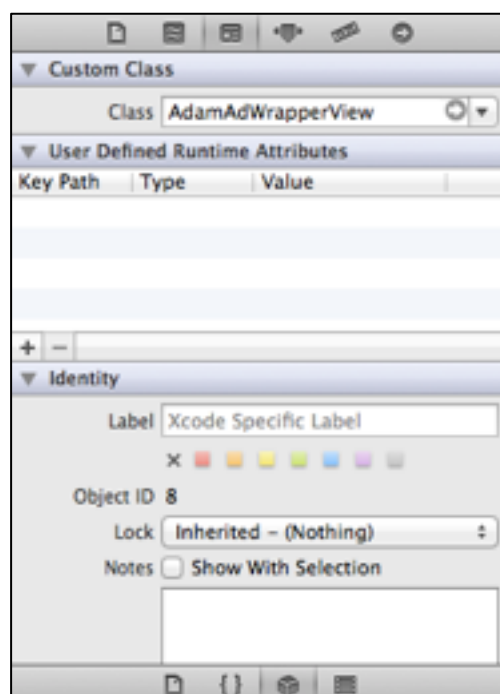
Custom Class

Class AdamAdWrapperView

User Defined Runtime Attributes

| Key Path | Type | Value |
|---|---|---|

+ −

Identity

Label Xcode Specific Label

×

Object ID 8

Lock Inherited - (Nothing)

Notes Show With Selection

{}